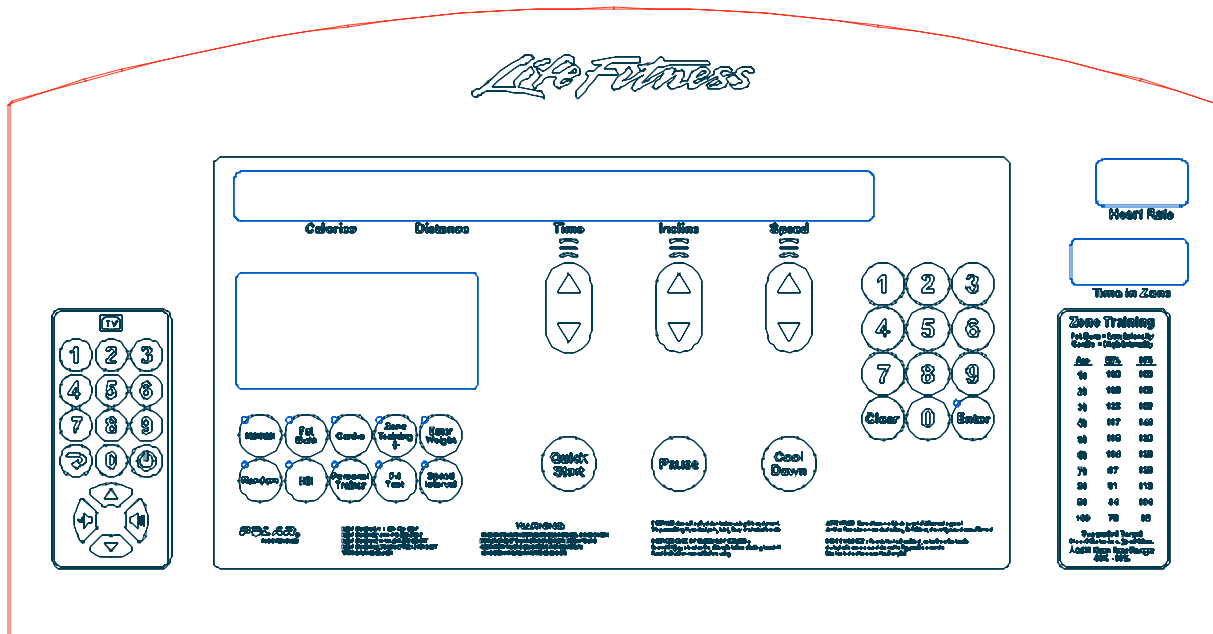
Life Fitness

Calories

Distance

Time

Incline

Speed

Heart Rate

Time in Zone

TV

1 2 3
4 5 6
7 8 9
0

1 2 3
4 5 6
7 8 9
Clear 0 Enter

Manual

Fat Burn

Cardio

Zone Training +

Lose Weight

Random

Hill

Personal Trainer

Fit Test

Speed Interval

Quick Start

Pause

Cool Down

Zone Training

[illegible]

WARNING

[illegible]

Suggested Target

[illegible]